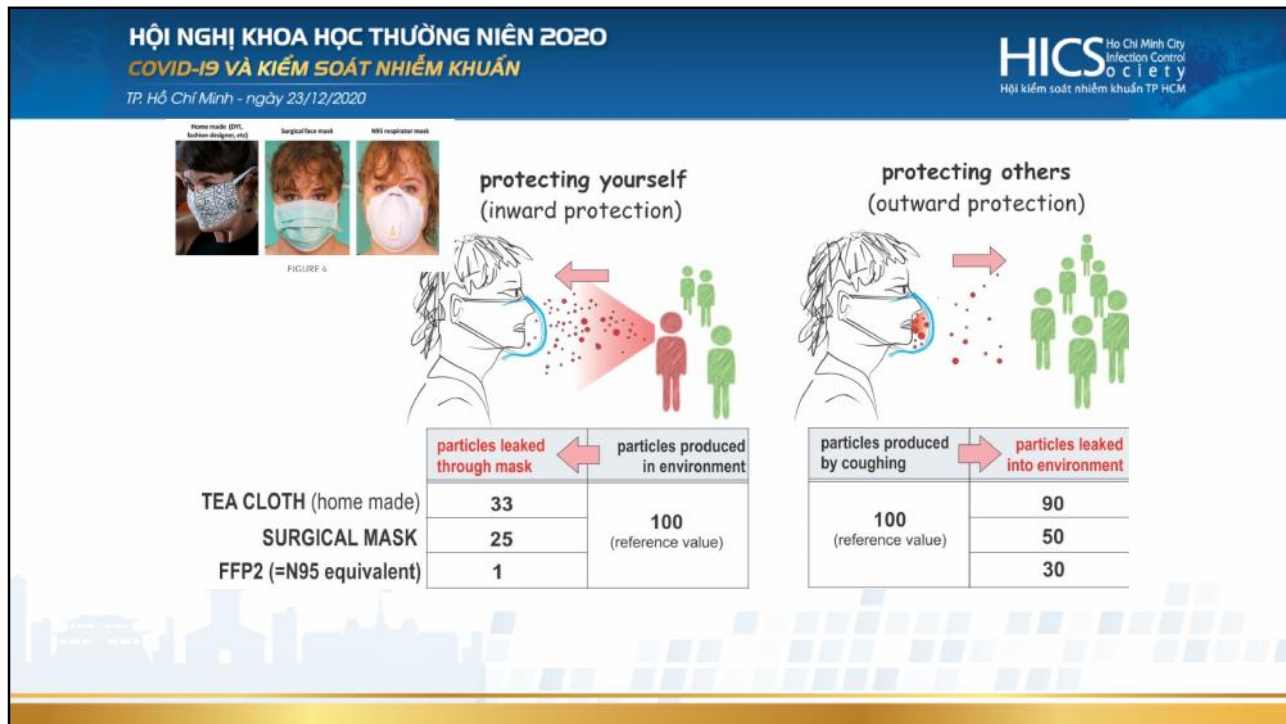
HỘI NGHỊ KHOA HỌC THƯỜNG NIÊN 2020
COVID-19 VÀ KIỂM SOÁT NHIỄM KHUẨN
TP. Hồ Chí Minh - ngày 23/12/2020

HICS Ho Chi Minh City Infection Control Society
Hội kiểm soát nhiễm khuẩn TP HCM

Home made (DIY, fashion designer, etc)
Surgical face mask
N95 respirator mask
FIGURE 6

protecting yourself
(inward protection)

protecting others
(outward protection)

| | particles leaked through mask | particles produced in environment |
|---|---|---|
| TEA CLOTH (home made) | 33 | 100 (reference value) |
| SURGICAL MASK | 25 | |
| FFP2 (=N95 equivalent) | 1 | |

| particles produced by coughing | particles leaked into environment |
|---|---|
| 100 (reference value) | 90 |
| | 50 |
| | 30 |